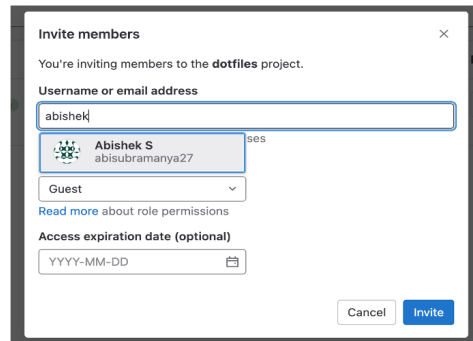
Invite members

×

You're inviting members to the **dotfiles** project.

Username or email address

abishek

Abishek S
abisubramanya27

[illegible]ses

Guest

Read more about role permissions

Access expiration date (optional)

YYYY-MM-DD

Cancel

Invite